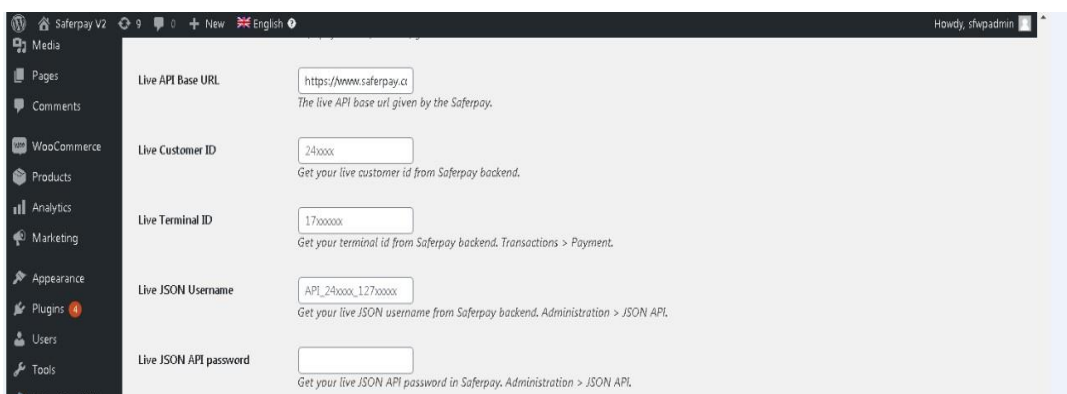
Saferpay V2 9 0 + New English
Howdy, sfwpadmin

Media
Pages
Comments
WooCommerce
Products
Analytics
Marketing
Appearance
Plugins 4
Users
Tools

Live API Base URL
https://www.saferpay.c
The live API base url given by the Saferpay.

Live Customer ID
24xxxx
Get your live customer id from Saferpay backend.

Live Terminal ID
17xxxxxx
Get your terminal id from Saferpay backend. Transactions > Payment.

Live JSON Username
API_24xxxx_127xxxxx
Get your live JSON username from Saferpay backend. Administration > JSON API.

Live JSON API password
Get your live JSON API password in Saferpay. Administration > JSON API.